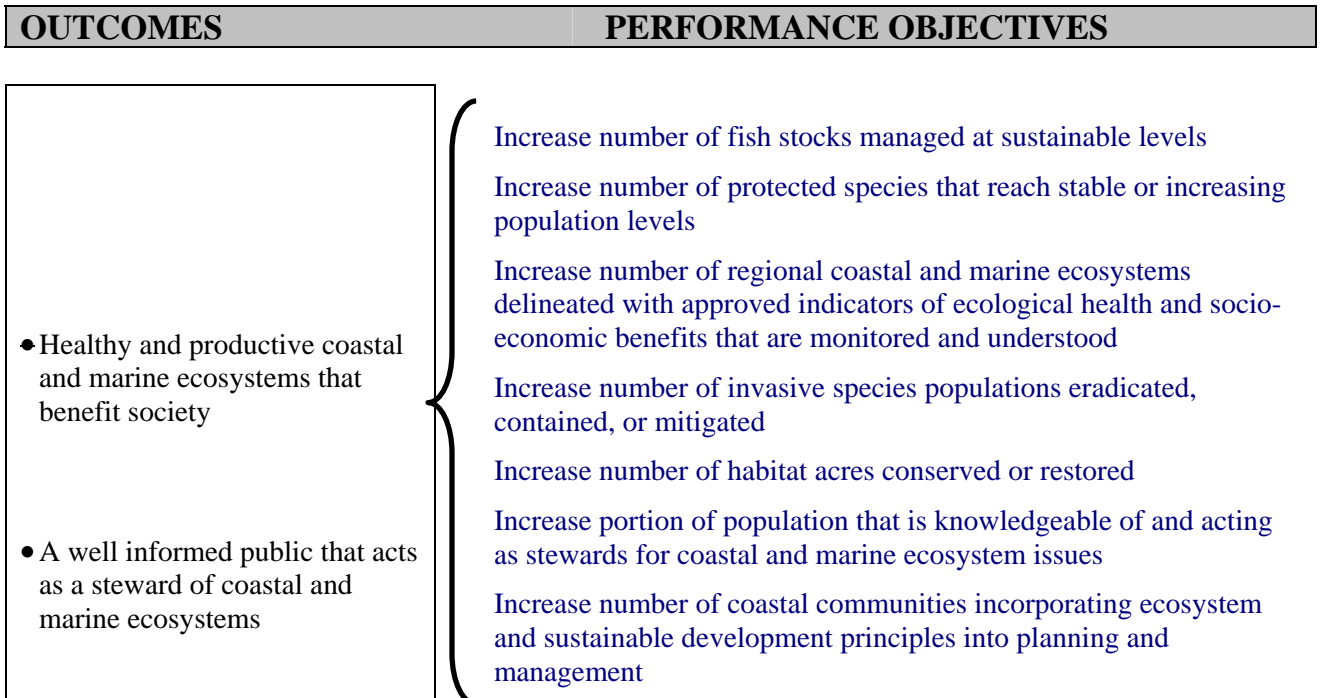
OUTCOMES

PERFORMANCE OBJECTIVES

• Healthy and productive coastal and marine ecosystems that benefit society

• A well informed public that acts as a steward of coastal and marine ecosystems

Increase number of fish stocks managed at sustainable levels

Increase number of protected species that reach stable or increasing population levels

Increase number of regional coastal and marine ecosystems delineated with approved indicators of ecological health and socio-economic benefits that are monitored and understood

Increase number of invasive species populations eradicated, contained, or mitigated

Increase number of habitat acres conserved or restored

Increase portion of population that is knowledgeable of and acting as stewards for coastal and marine ecosystem issues

Increase number of coastal communities incorporating ecosystem and sustainable development principles into planning and management